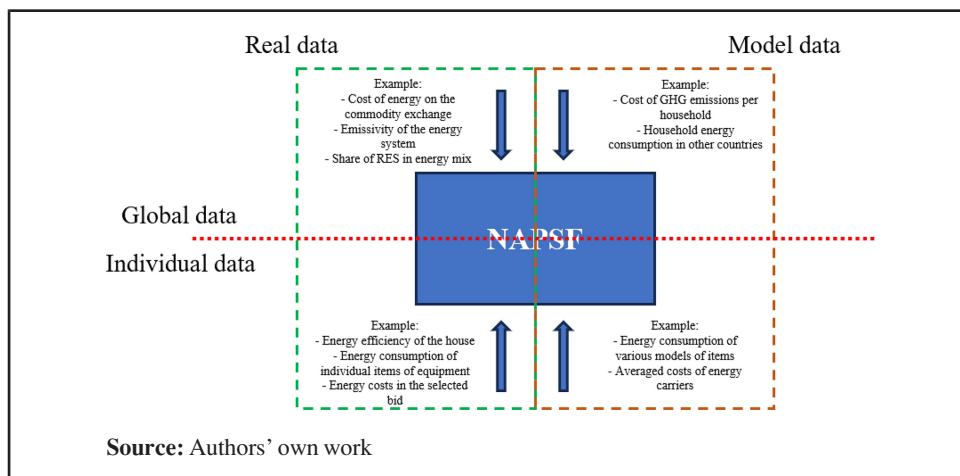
Real data

Model data

Example:
- Cost of energy on the commodity exchange
- Emissivity of the energy system
- Share of RES in energy mix

Example:
- Cost of GHG emissions per household
- Household energy consumption in other countries

Global data

NAPSF

Individual data

Example:
- Energy efficiency of the house
- Energy consumption of individual items of equipment
- Energy costs in the selected bid

Example:
- Energy consumption of various models of items
- Averaged costs of energy carriers

**Source:** Authors' own work